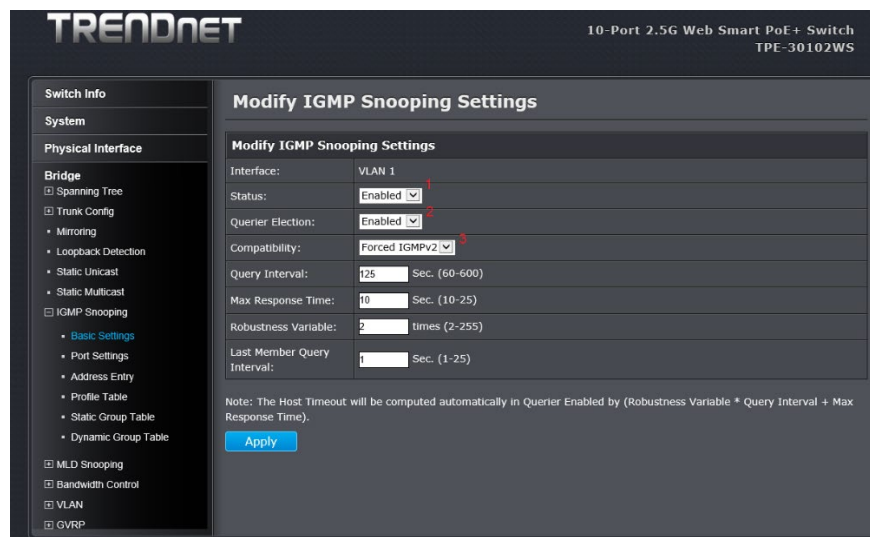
TRENDnET

10-Port 2.5G Web Smart PoE+ Switch
TPE-30102WS

Switch Info
System
Physical Interface
Bridge
⊞ Spanning Tree
⊞ Trunk Config
• Mirroring
• Loopback Detection
• Static Unicast
• Static Multicast
⊟ IGMP Snooping
• Basic Settings
• Port Settings
• Address Entry
• Profile Table
• Static Group Table
• Dynamic Group Table
⊞ MLD Snooping
⊞ Bandwidth Control
⊞ VLAN
⊞ GVRP

Modify IGMP Snooping Settings

Modify IGMP Snooping Settings

| Interface: | VLAN 1 |
|---|---|
| Status: | Enabled 1 |
| Querier Election: | Enabled 2 |
| Compatibility: | Forced IGMPv2 3 |
| Query Interval: | 125 Sec. (60-600) |
| Max Response Time: | 10 Sec. (10-25) |
| Robustness Variable: | 2 times (2-255) |
| Last Member Query Interval: | 1 Sec. (1-25) |

Note: The Host Timeout will be computed automatically in Querier Enabled by (Robustness Variable * Query Interval + Max Response Time).

Apply